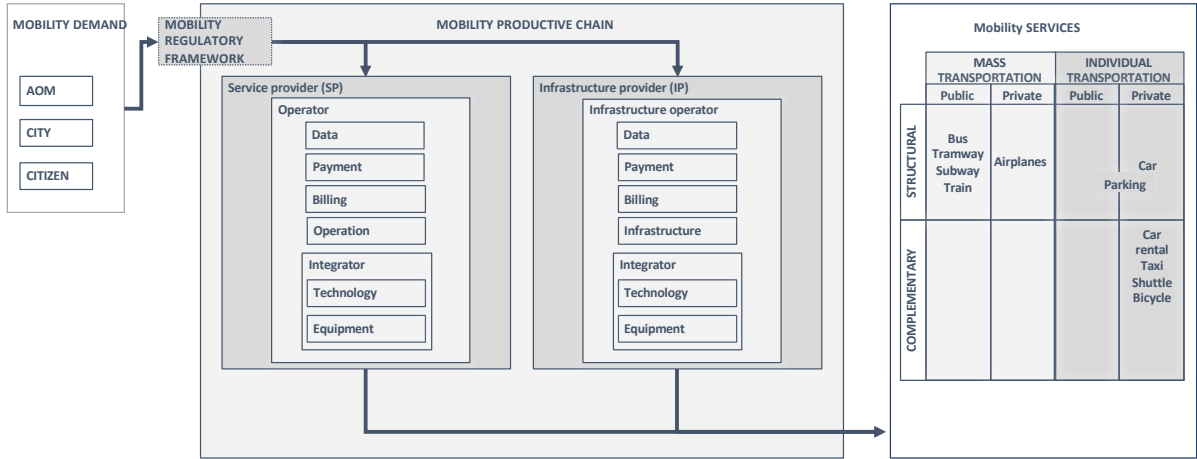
MOBILITY DEMAND

AOM

CITY

CITIZEN

MOBILITY REGULATORY FRAMEWORK

MOBILITY PRODUCTIVE CHAIN

Service provider (SP)

Operator

Data

Payment

Billing

Operation

Integrator

Technology

Equipment

Infrastructure provider (IP)

Infrastructure operator

Data

Payment

Billing

Infrastructure

Integrator

Technology

Equipment

Mobility SERVICES

| | MASS TRANSPORTATION | | INDIVIDUAL TRANSPORTATION | |
|---|---|---|---|---|
| | Public | Private | Public | Private |
| STRUCTURAL | Bus Tramway Subway Train | Airplanes | Parking | Car |
| COMPLEMENTARY | | | | Car rental Taxi Shuttle Bicycle |